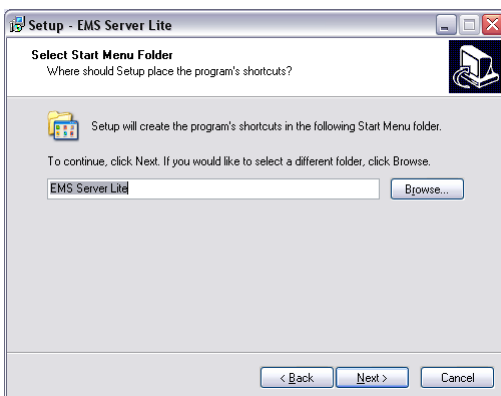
Setup - EMS Server Lite

Select Start Menu Folder
Where should Setup place the program's shortcuts?

Setup will create the program's shortcuts in the following Start Menu folder.

To continue, click Next. If you would like to select a different folder, click Browse.

EMS Server Lite

Browse...

< Back

Next >

Cancel